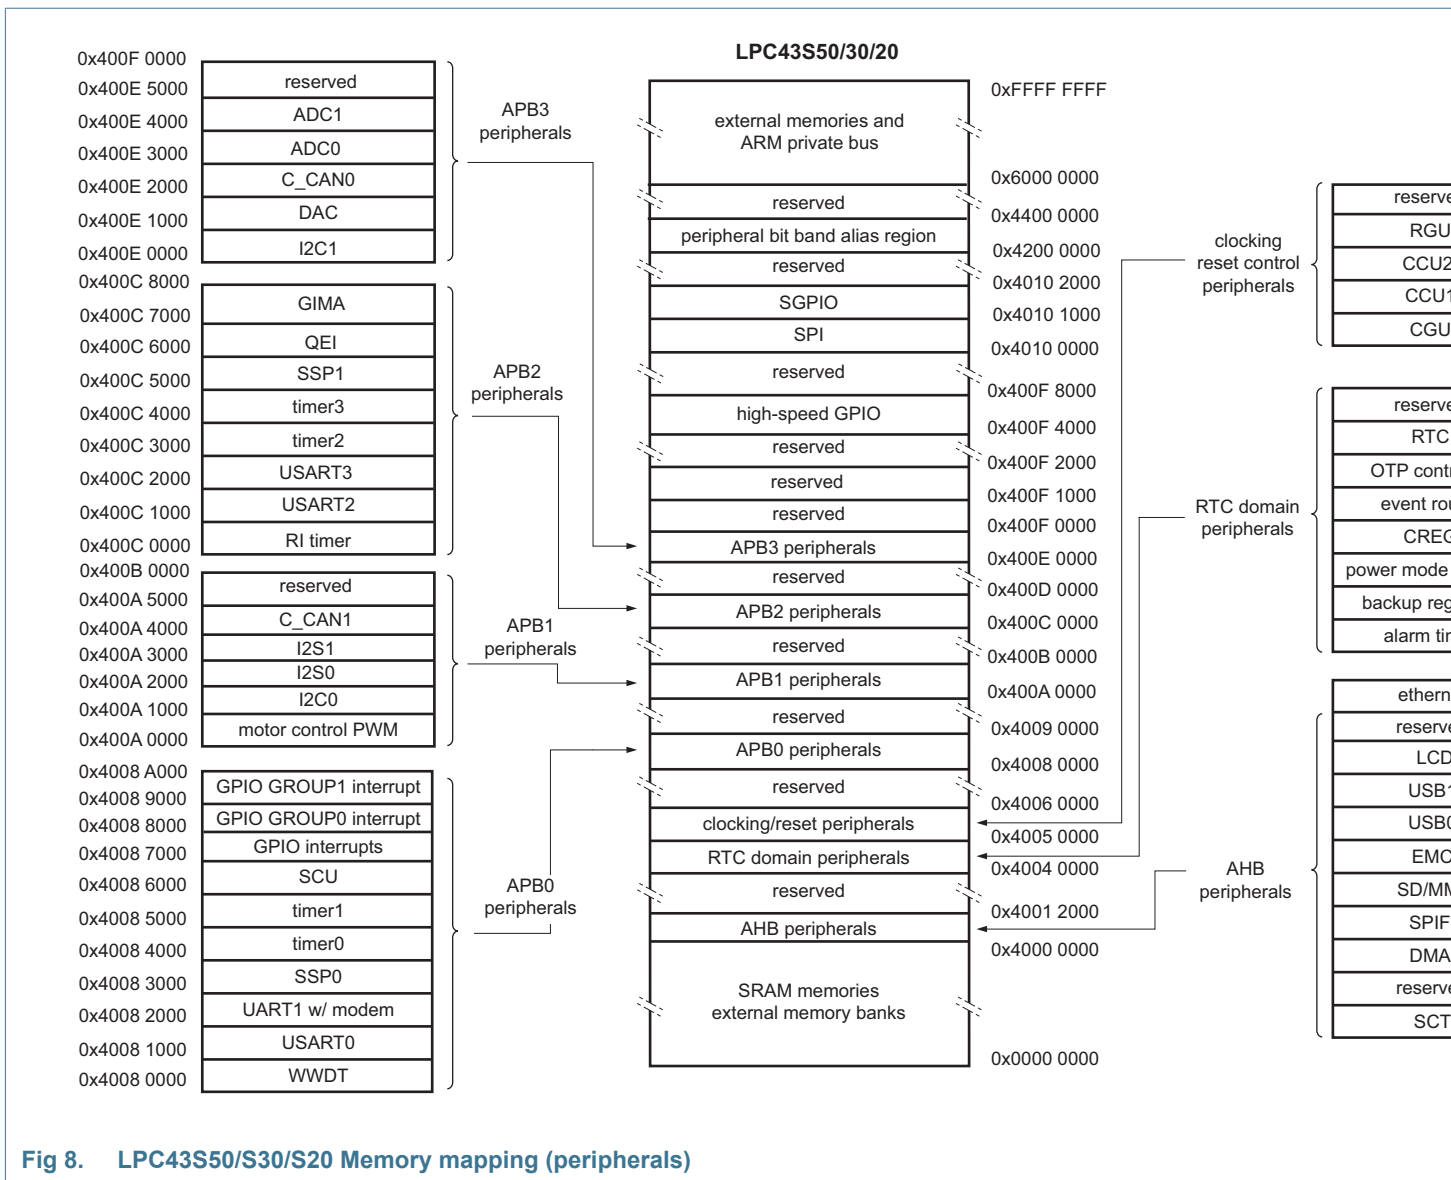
0x400F 0000
0x400E 5000
0x400E 4000
0x400E 3000
0x400E 2000
0x400E 1000
0x400E 0000
0x400C 8000
0x400C 7000
0x400C 6000
0x400C 5000
0x400C 4000
0x400C 3000
0x400C 2000
0x400C 1000
0x400C 0000
0x400B 0000
0x400A 5000
0x400A 4000
0x400A 3000
0x400A 2000
0x400A 1000
0x400A 0000
0x4008 A000
0x4008 9000
0x4008 8000
0x4008 7000
0x4008 6000
0x4008 5000
0x4008 4000
0x4008 3000
0x4008 2000
0x4008 1000
0x4008 0000

reserved
ADC1
ADC0
C_CAN0
DAC
I2C1

GIMA
QEI
SSP1
timer3
timer2
USART3
USART2
RI timer

reserved
C_CAN1
I2S1
I2S0
I2C0
motor control PWM

GPIO GROUP1 interrupt
GPIO GROUP0 interrupt
GPIO interrupts
SCU
timer1
timer0
SSP0
UART1 w/ modem
USART0
WWDT

APB3 peripherals
APB2 peripherals
APB1 peripherals
APB0 peripherals

LPC43S50/30/20

external memories and ARM private bus
reserved
peripheral bit band alias region
reserved
SGPIO
SPI
reserved
high-speed GPIO
reserved
reserved
reserved
APB3 peripherals
reserved
APB2 peripherals
reserved
APB1 peripherals
reserved
APB0 peripherals
reserved
clocking/reset peripherals
RTC domain peripherals
reserved
AHB peripherals
SRAM memories external memory banks

0xFFFF FFFF
0x6000 0000
0x4400 0000
0x4200 0000
0x4010 2000
0x4010 1000
0x4010 0000
0x400F 8000
0x400F 4000
0x400F 2000
0x400F 1000
0x400F 0000
0x400E 0000
0x400D 0000
0x400C 0000
0x400B 0000
0x400A 0000
0x4009 0000
0x4008 0000
0x4006 0000
0x4005 0000
0x4004 0000
0x4001 2000
0x4000 0000
0x0000 0000

clocking reset control peripherals
RTC domain peripherals
AHB peripherals

reserve
RGU
CCU2
CCU1
CGU

reserve
RTC
OTP contr
event rou
CREG
power mode
backup reg
alarm tir

ethern
reserve
LCD
USB1
USB0
EMC
SD/MM
SPIF
DMA
reserve
SCT

Fig 8. LPC43S50/S30/S20 Memory mapping (peripherals)